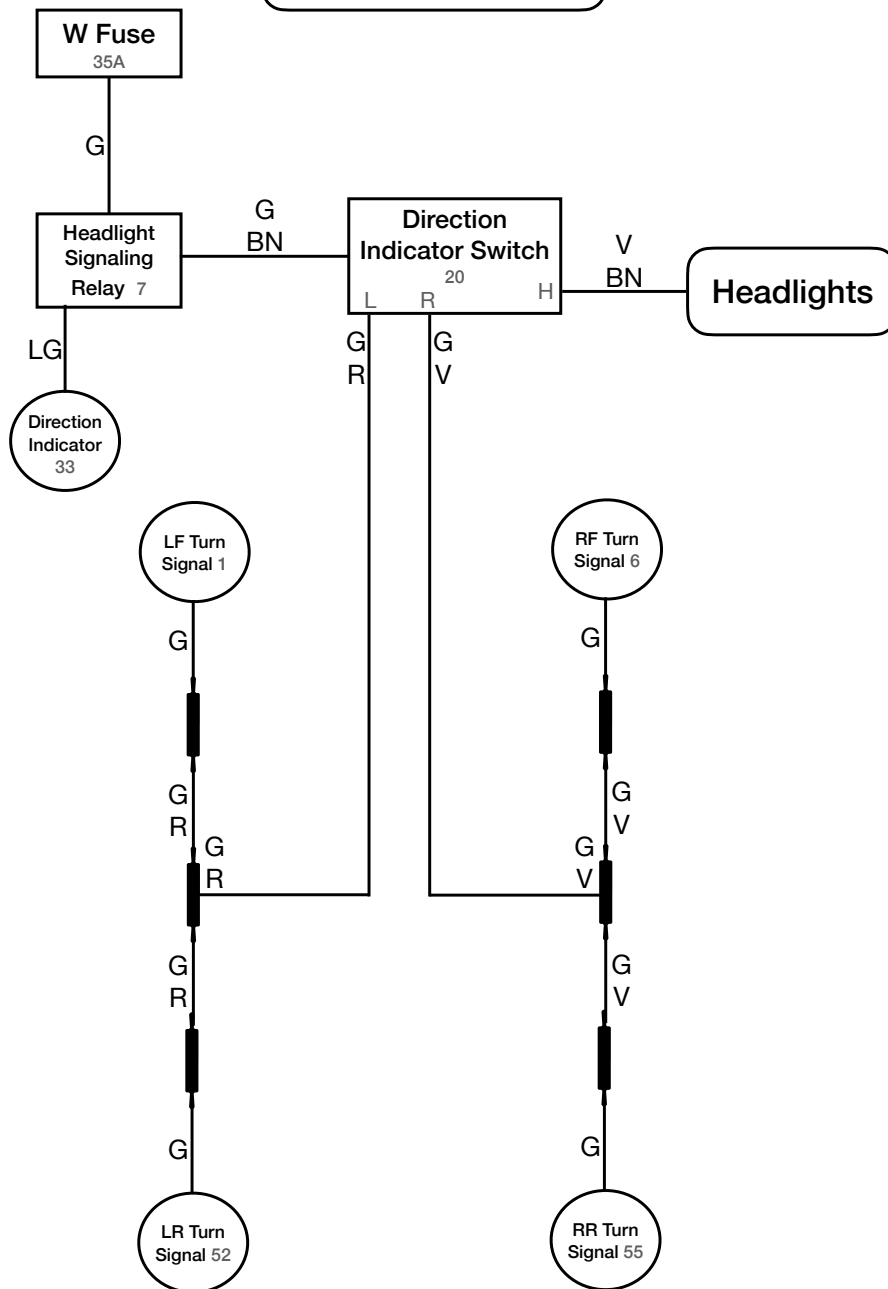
W Fuse
35A

G

Headlight Signaling Relay 7

G
BN

Direction Indicator Switch
20
L R H

V
BN

Headlights

LG

Direction Indicator
33

G
R

G
V

LF Turn Signal 1

RF Turn Signal 6

G

G

G
R

G
R

G
V

G
V

G
R

G
V

G

G

LR Turn Signal 52

RR Turn Signal 55